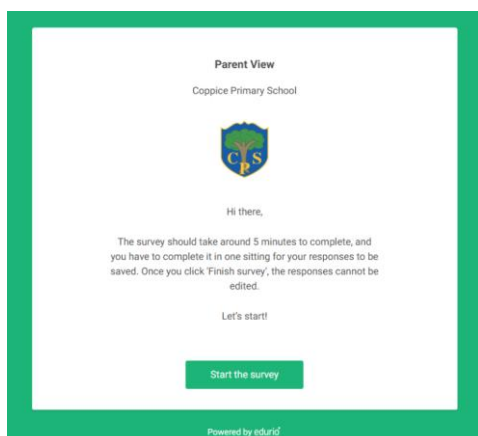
Parent View

Coppice Primary School

C P S

Hi there,

The survey should take around 5 minutes to complete, and you have to complete it in one sitting for your responses to be saved. Once you click 'Finish survey', the responses cannot be edited.

Let's start!

Start the survey

Powered by edurio